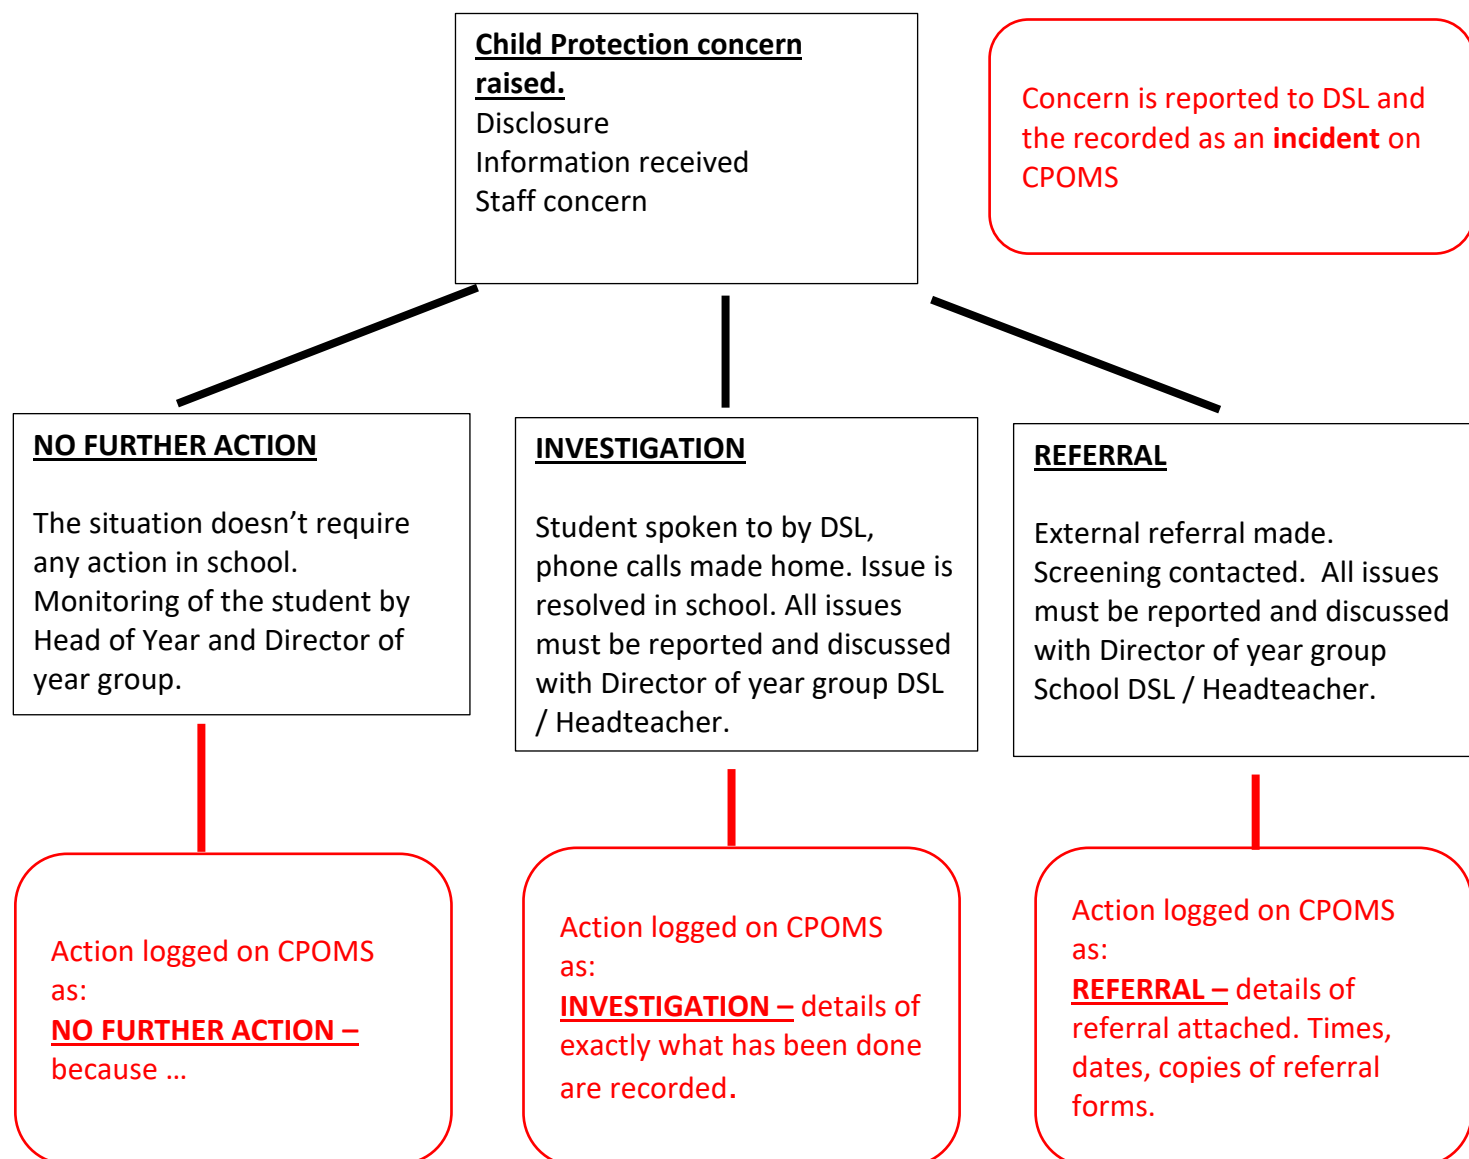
Child Protection concern raised.
Disclosure
Information received
Staff concern

Concern is reported to DSL and the recorded as an incident on CPOMS

NO FURTHER ACTION

The situation doesn’t require any action in school. Monitoring of the student by Head of Year and Director of year group.

INVESTIGATION

Student spoken to by DSL, phone calls made home. Issue is resolved in school. All issues must be reported and discussed with Director of year group DSL / Headteacher.

REFERRAL

External referral made. Screening contacted. All issues must be reported and discussed with Director of year group School DSL / Headteacher.

Action logged on CPOMS as:
NO FURTHER ACTION – because …

Action logged on CPOMS as:
INVESTIGATION – details of exactly what has been done are recorded.

Action logged on CPOMS as:
REFERRAL – details of referral attached. Times, dates, copies of referral forms.